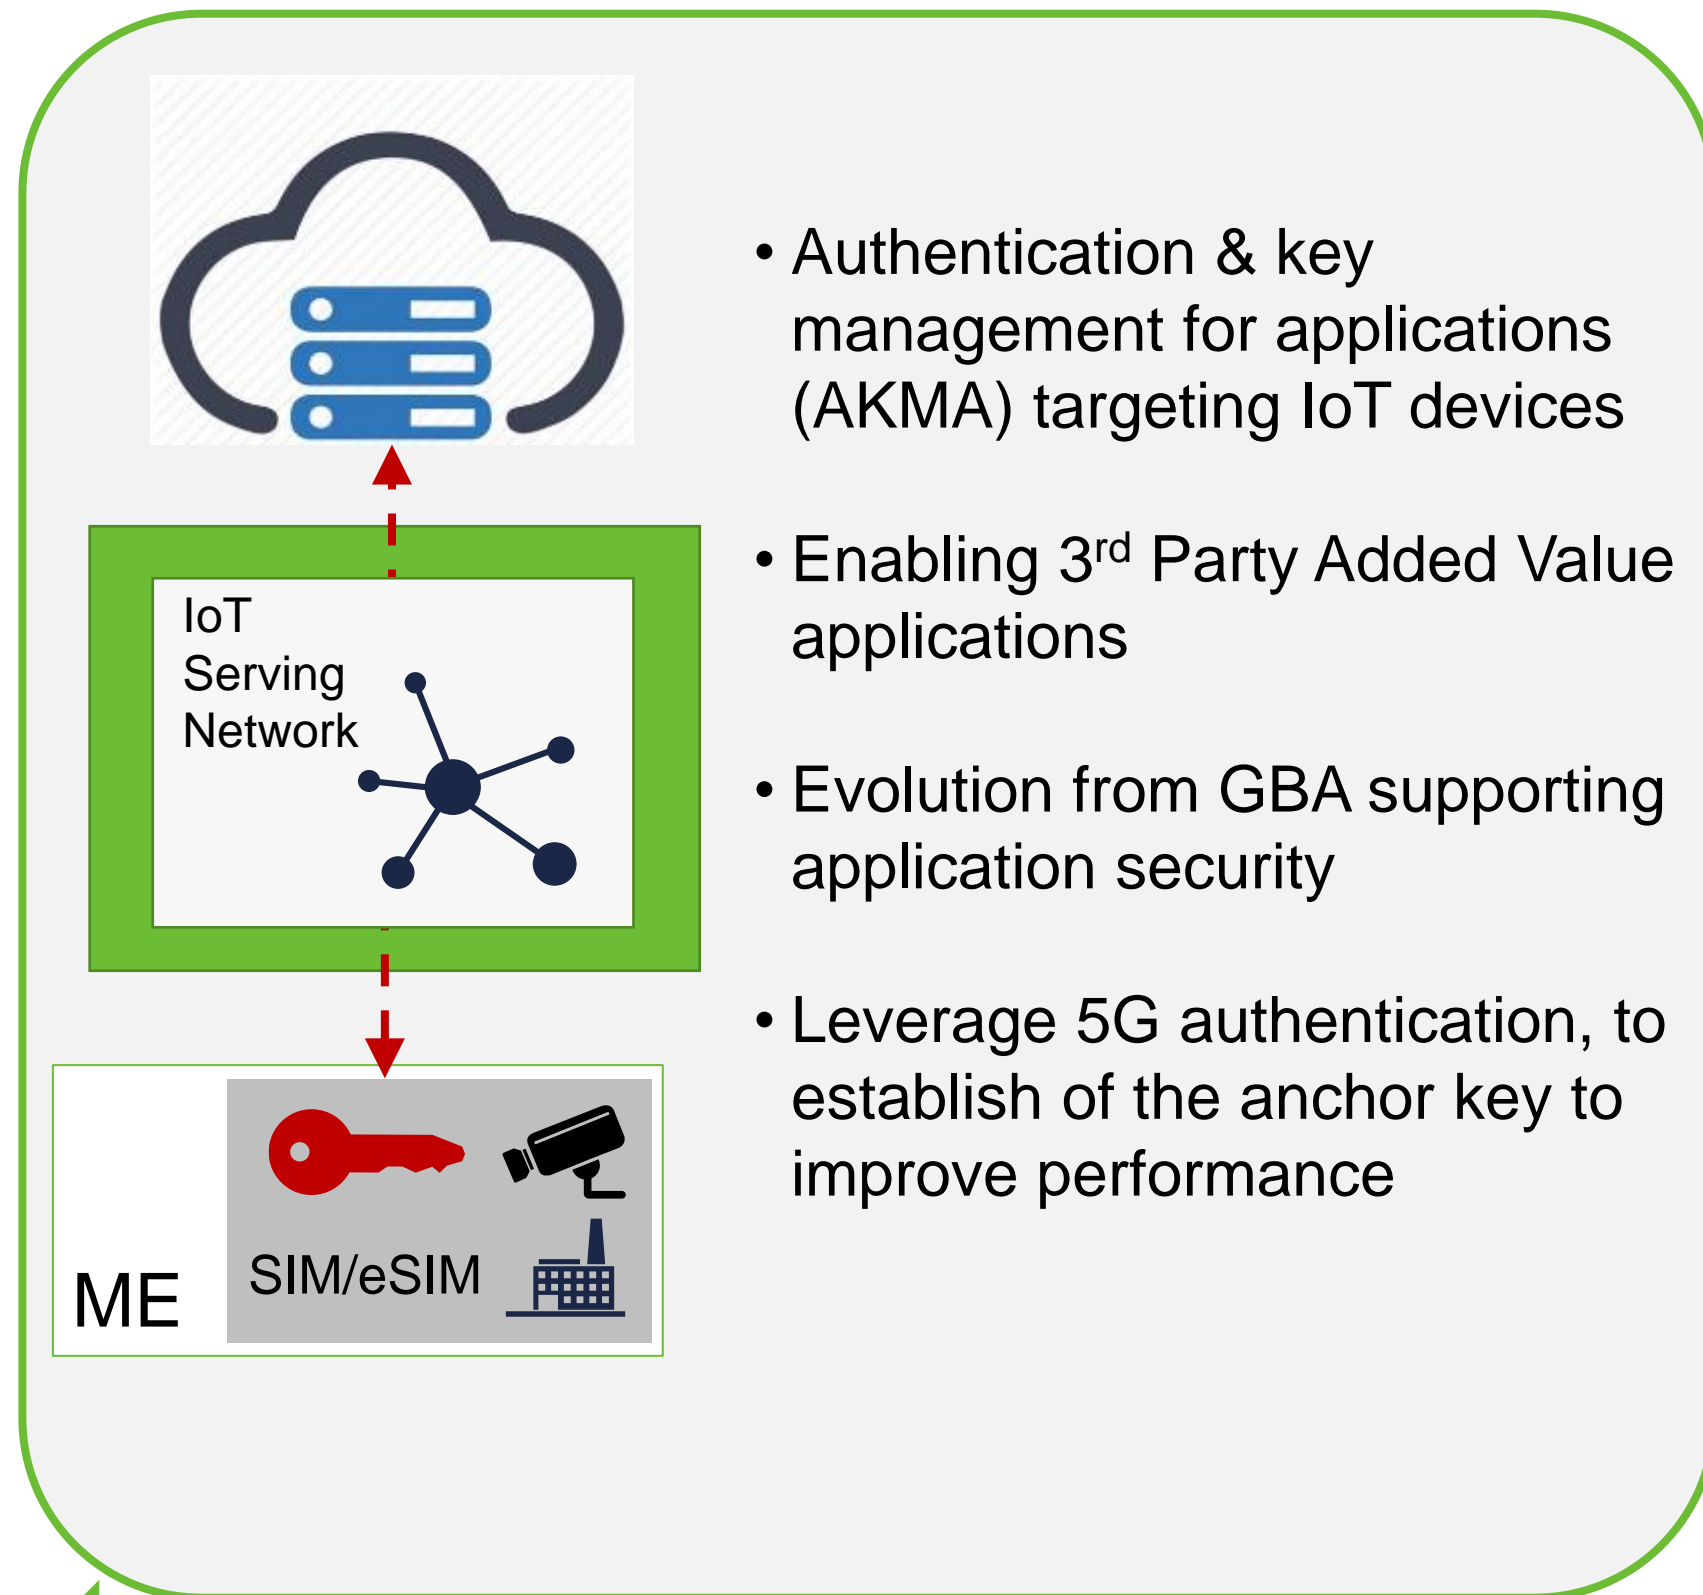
IoT Serving Network

ME

SIM/eSIM

• Authentication & key management for applications (AKMA) targeting IoT devices

• Enabling 3$^{rd}$ Party Added Value applications

• Evolution from GBA supporting application security

• Leverage 5G authentication, to establish of the anchor key to improve performance